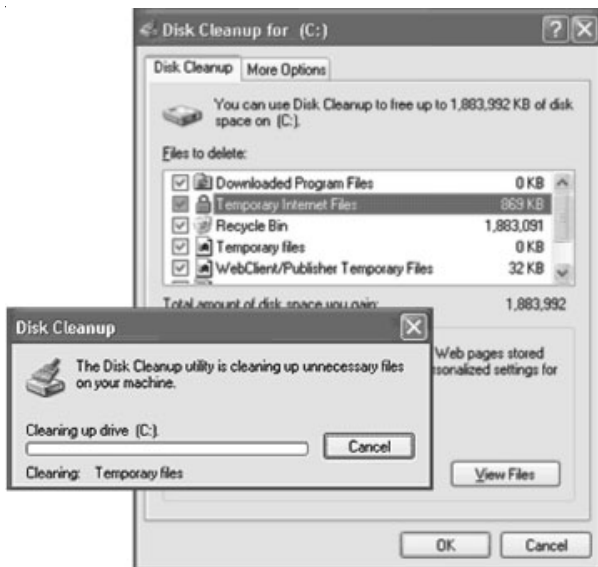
Disk Cleanup for (C:)

Disk Cleanup | More Options

You can use Disk Cleanup to free up to 1,883,992 KB of disk space on (C:).

Files to delete:

| | |
|---|---|
| Downloaded Program Files | 0 KB |
| Temporary Internet Files | 869 KB |
| Recycle Bin | 1,883,091 |
| Temporary files | 0 KB |
| WebClient/Publisher Temporary Files | 32 KB |

Total amount of disk space you gain: 1,883,992

Web pages stored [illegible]sonalized settings for

View Files

OK Cancel

Disk Cleanup

The Disk Cleanup utility is cleaning up unnecessary files on your machine.

Cleaning up drive (C:).

Cancel

Cleaning: Temporary files